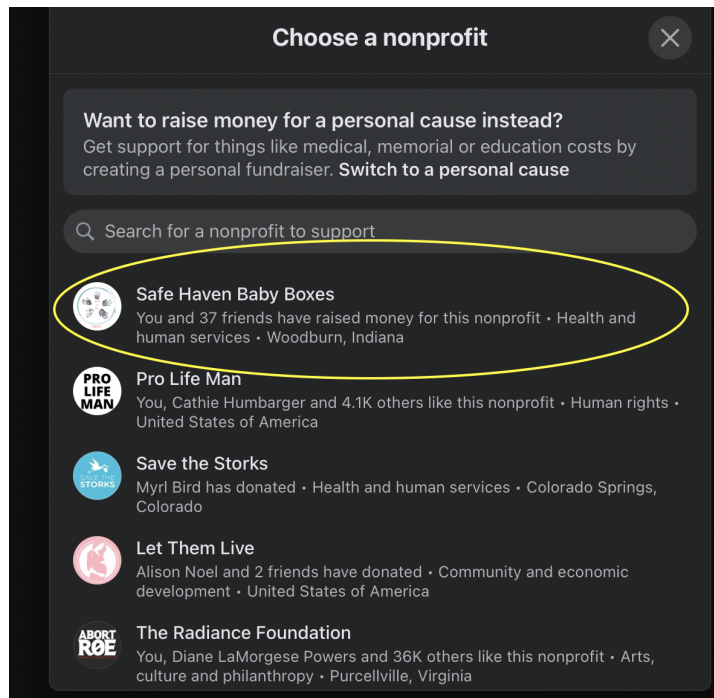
Choose a nonprofit

Want to raise money for a personal cause instead?
Get support for things like medical, memorial or education costs by creating a personal fundraiser. Switch to a personal cause

Search for a nonprofit to support

Safe Haven Baby Boxes
You and 37 friends have raised money for this nonprofit • Health and human services • Woodburn, Indiana

PRO LIFE MAN
Pro Life Man
You, Cathie Humbarger and 4.1K others like this nonprofit • Human rights • United States of America

SAVE THE STORKS
Save the Storks
Myrl Bird has donated • Health and human services • Colorado Springs, Colorado

Let Them Live
Alison Noel and 2 friends have donated • Community and economic development • United States of America

ABORT ROE
The Radiance Foundation
You, Diane LaMorgese Powers and 36K others like this nonprofit • Arts, culture and philanthropy • Purcellville, Virginia